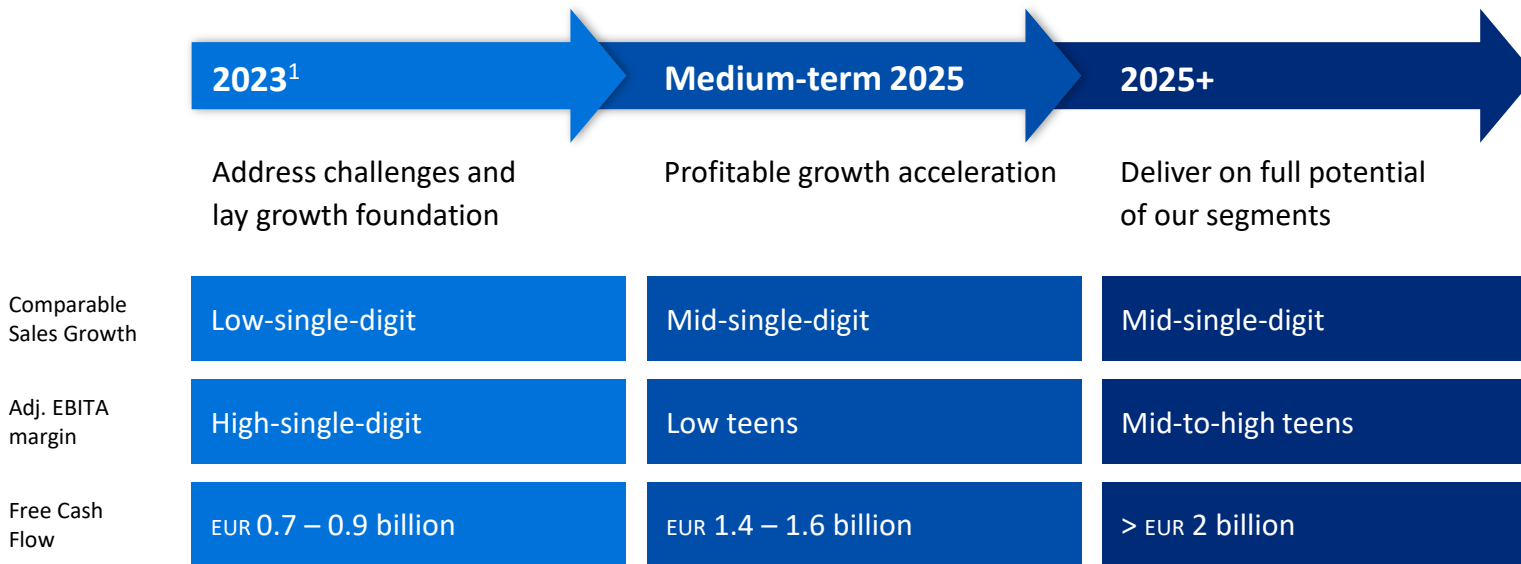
| | 2023$^1$ | Medium-term 2025 | 2025+ |
|---|---|---|---|
| | Address challenges and lay growth foundation | Profitable growth acceleration | Deliver on full potential of our segments |
| Comparable Sales Growth | Low-single-digit | Mid-single-digit | Mid-single-digit |
| Adj. EBITA margin | High-single-digit | Low teens | Mid-to-high teens |
| Free Cash Flow | EUR 0.7 – 0.9 billion | EUR 1.4 – 1.6 billion | > EUR 2 billion |